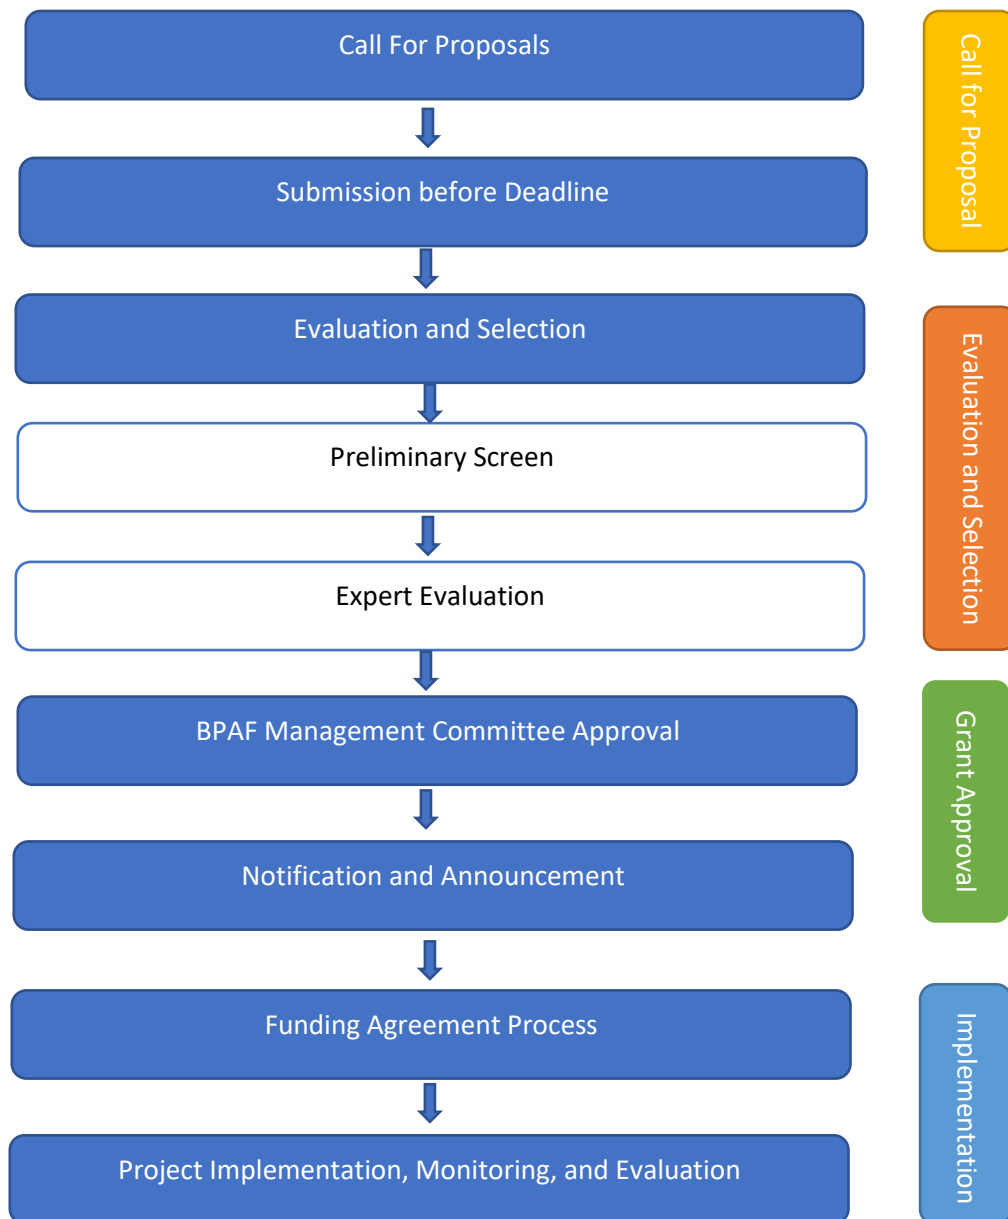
Call For Proposals

Submission before Deadline

Evaluation and Selection

Preliminary Screen

Expert Evaluation

BPAF Management Committee Approval

Notification and Announcement

Funding Agreement Process

Project Implementation, Monitoring, and Evaluation

Call for Proposal

Evaluation and Selection

Grant Approval

Implementation